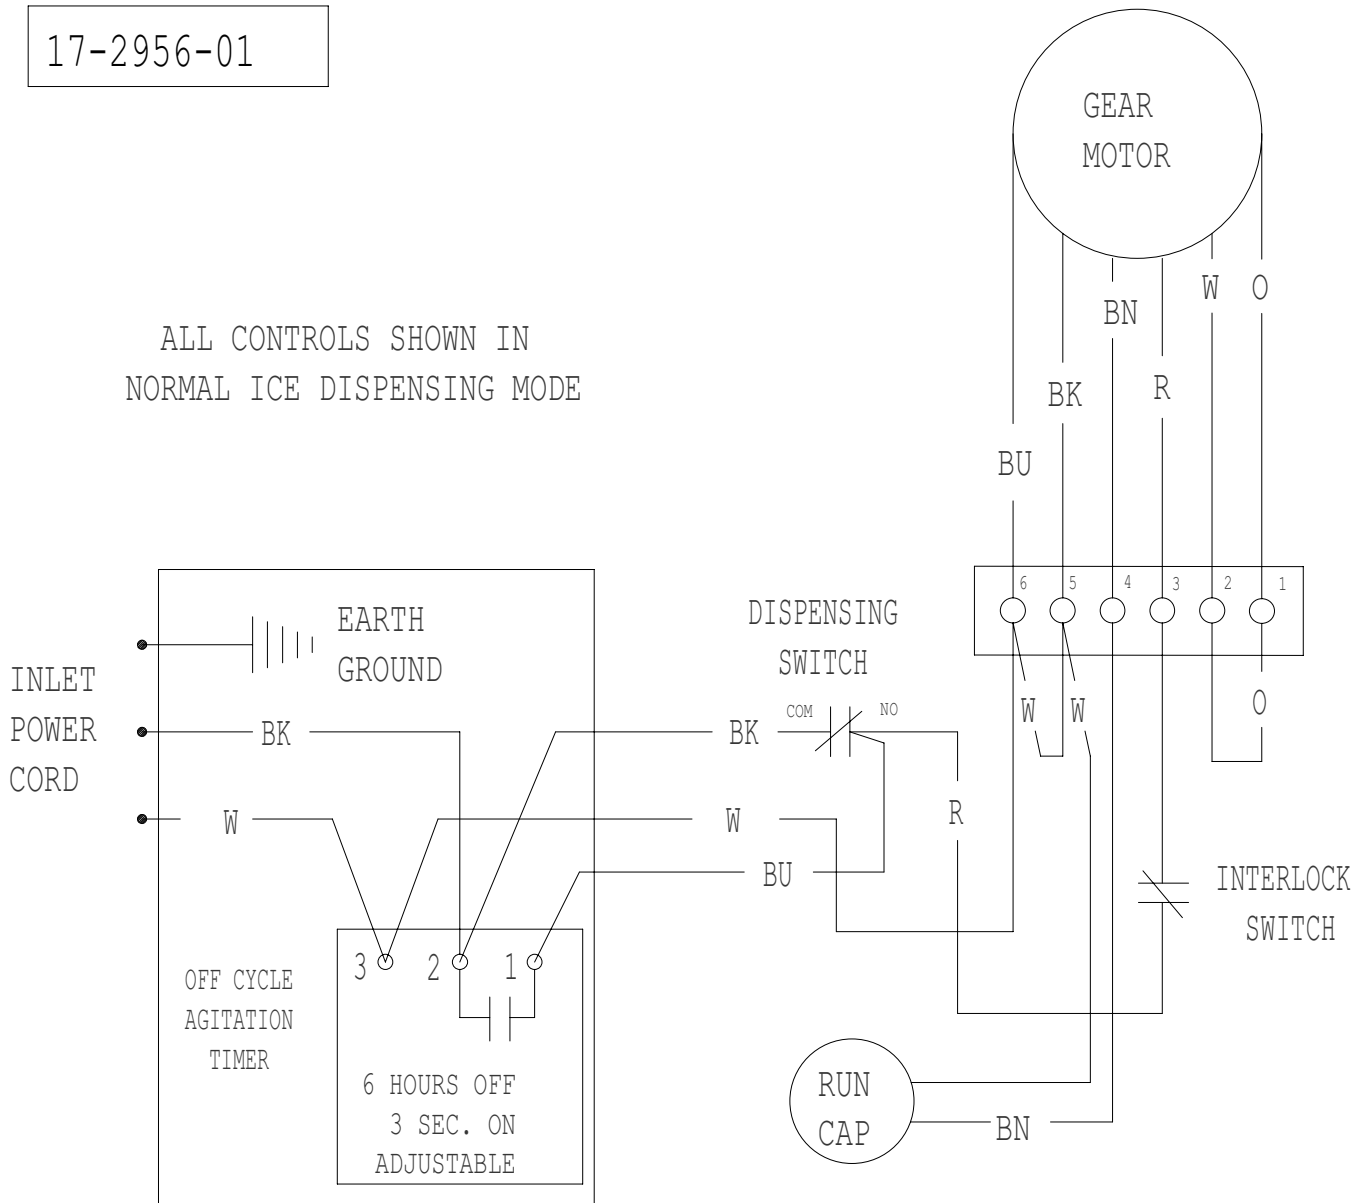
17-2956-01

GEAR MOTOR

ALL CONTROLS SHOWN IN NORMAL ICE DISPENSING MODE

BN

W O

BK

R

BU

6 5 4 3 2 1

EARTH GROUND

DISPENSING SWITCH

INLET POWER CORD

COM NO

BK

BK

W W

O

W

W

R

BU

INTERLOCK SWITCH

3 2 1

OFF CYCLE AGITATION TIMER

6 HOURS OFF 3 SEC. ON ADJUSTABLE

RUN CAP

BN